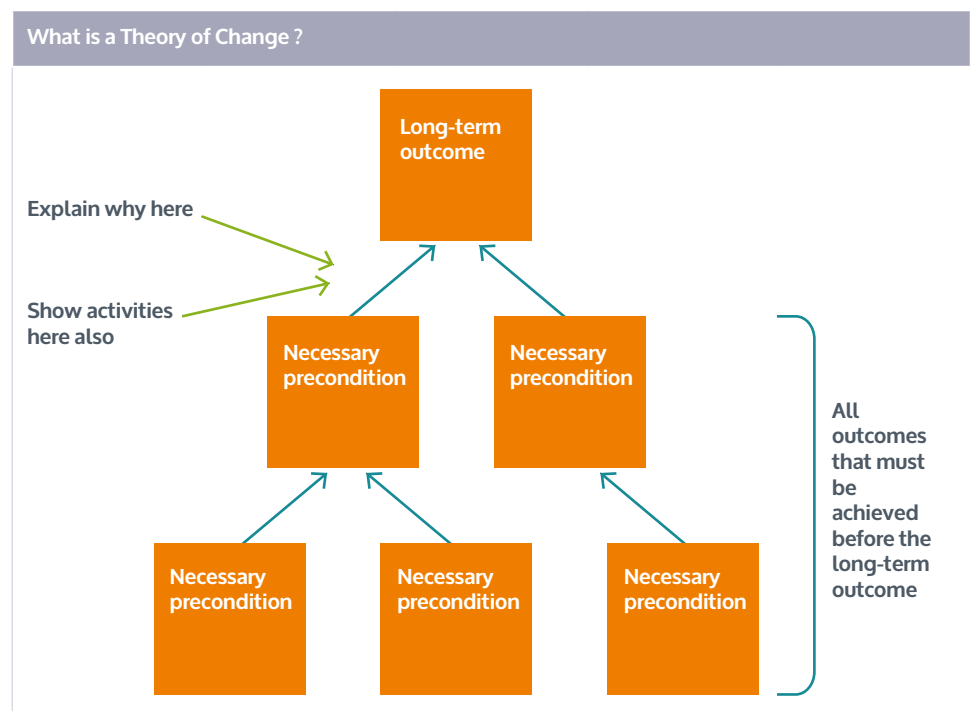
What is a Theory of Change ?

Long-term outcome

Explain why here

Show activities here also

Necessary precondition

Necessary precondition

All outcomes that must be achieved before the long-term outcome

Necessary precondition

Necessary precondition

Necessary precondition